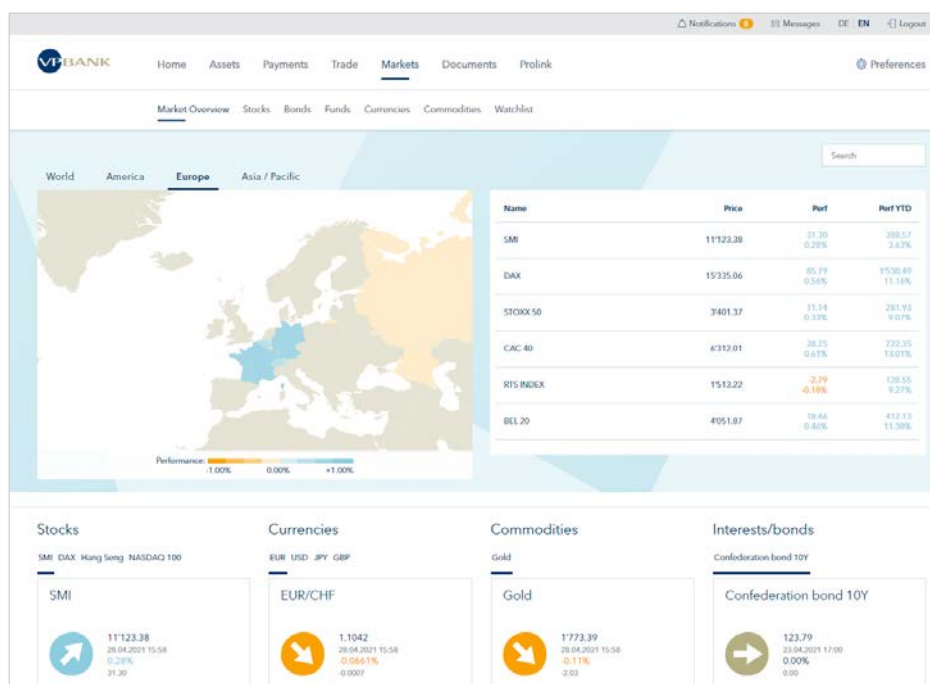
Notifications 0 Messages DE EN Logout

VPBANK Home Assets Payments Trade Markets Documents Prolink Preferences

Market Overview Stocks Bonds Funds Currencies Commodities Watchlist

Search

World America Europe Asia / Pacific

Performance: -1.00% 0.00% +1.00%

| Name | Price | Perf | Perf YTD |
|---|---|---|---|
| SMI | 11'123.38 | 31.30 0.28% | 388.57 3.62% |
| DAX | 15'335.06 | 85.79 0.56% | 1'530.49 11.16% |
| STOXX 50 | 3'401.37 | 11.14 0.33% | 281.93 9.07% |
| CAC 40 | 6'312.01 | 38.25 0.61% | 722.35 13.01% |
| RTS INDEX | 1'513.22 | -2.79 -0.18% | 128.55 9.27% |
| BEL 20 | 4'051.87 | 18.46 0.46% | 412.13 11.38% |

Stocks
SMI DAX Hang Seng NASDAQ 100
SMI
11'123.38
28.04.2021 15:58
0.28%
31.30

Currencies
EUR USD JPY GBP
EUR/CHF
1.1042
28.04.2021 15:58
-0.0661%
-0.0007

Commodities
Gold
Gold
1'773.39
28.04.2021 15:58
-0.11%
-2.03

Interests/bonds
Confederation bond 10Y
Confederation bond 10Y
123.79
23.04.2021 17:00
0.00%
0.00